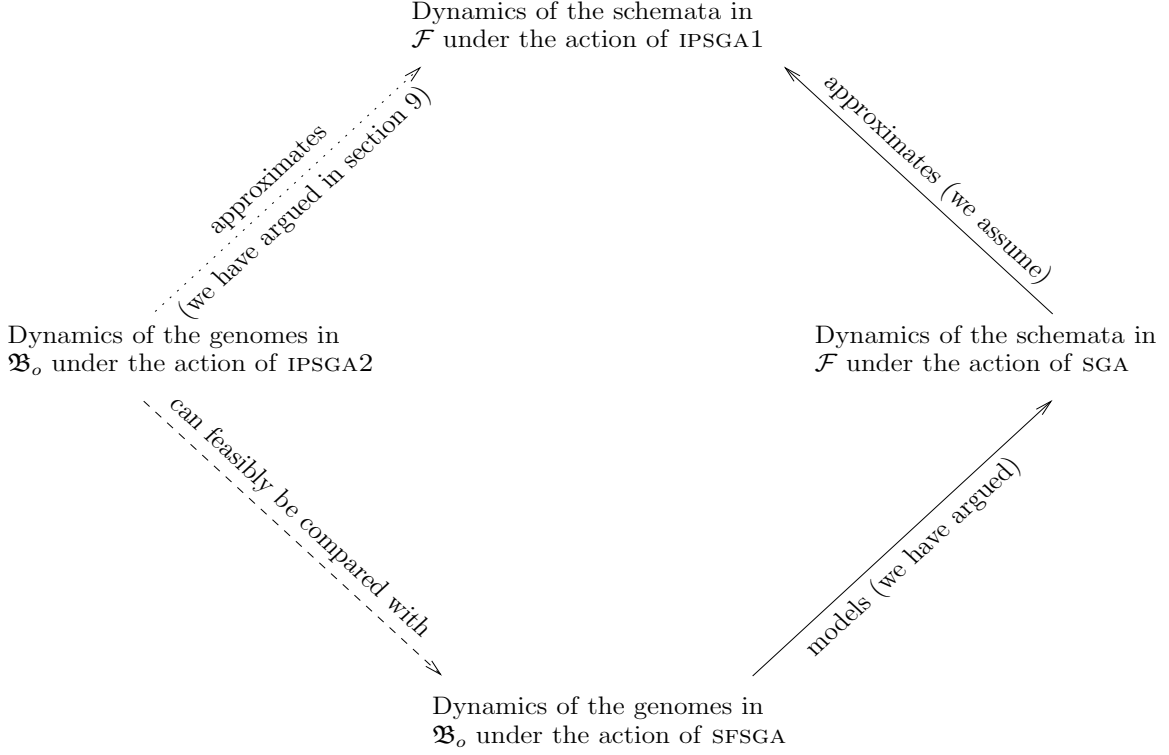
Dynamics of the schemata in $\mathcal{F}$ under the action of IPSGA1

approximates (we have argued in section 9)

approximates (we assume)

Dynamics of the genomes in $\mathfrak{B}_o$ under the action of IPSGA2

Dynamics of the schemata in $\mathcal{F}$ under the action of SGA

can feasibly be compared with

models (we have argued)

Dynamics of the genomes in $\mathfrak{B}_o$ under the action of SFSGA